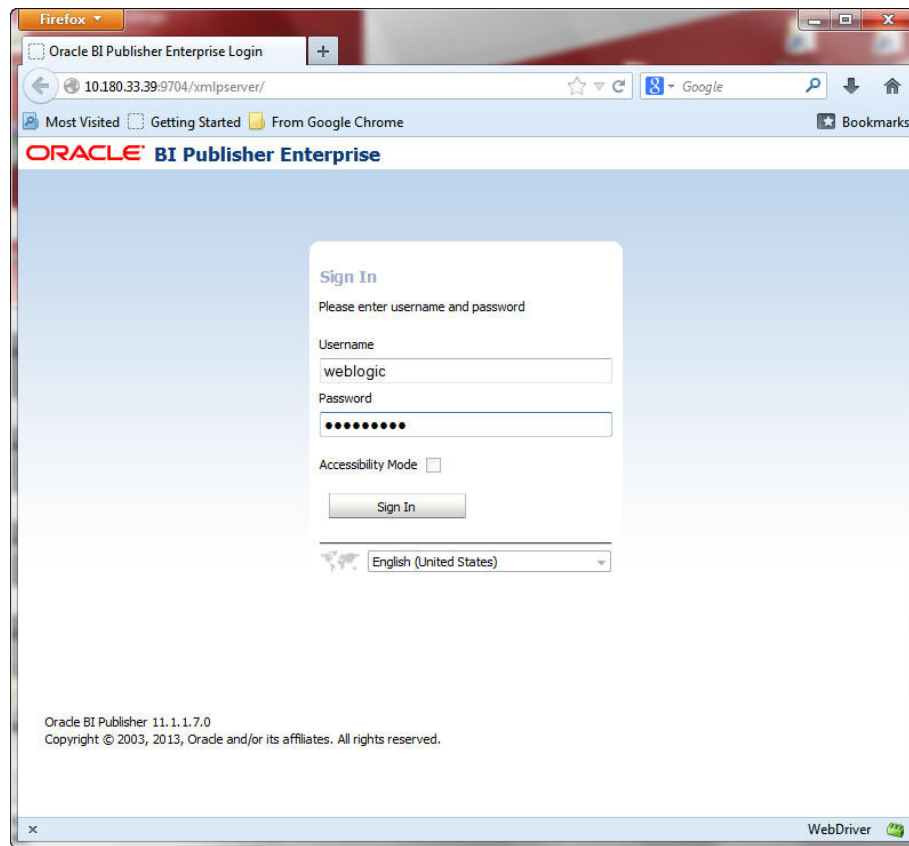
Firefox

Oracle BI Publisher Enterprise Login

+

10.180.33.39:9704/xmlpserver/

Google

Most Visited Getting Started From Google Chrome

Bookmarks

ORACLE BI Publisher Enterprise

Sign In

Please enter username and password

Username

weblogic

Password

•••••••••

Accessibility Mode

Sign In

English (United States)

Oracle BI Publisher 11.1.1.7.0
Copyright © 2003, 2013, Oracle and/or its affiliates. All rights reserved.

x

WebDriver